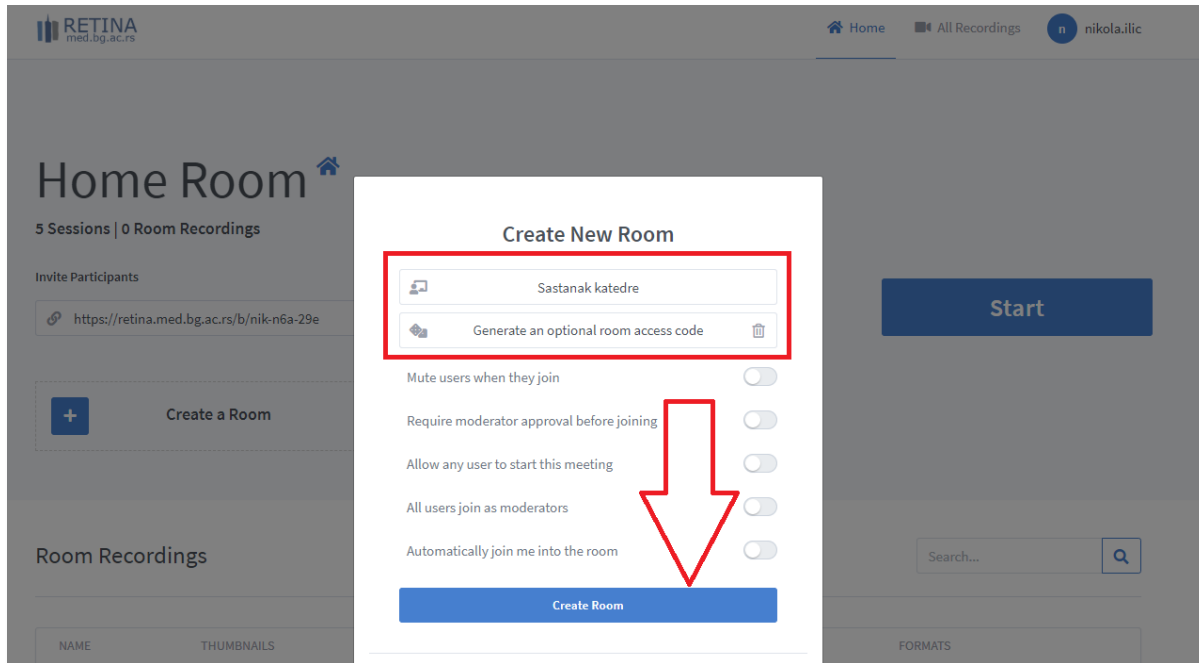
RETINA
med.bg.ac.rs

Home
All Recordings
n nikola.ilic

Home Room

5 Sessions | 0 Room Recordings

Invite Participants

https://retina.med.bg.ac.rs/b/nik-n6a-29e

Create a Room

Start

Room Recordings

Search...

NAME
THUMBNAILS
FORMATS

Create New Room

Sastanak katedre

Generate an optional room access code

Mute users when they join

Require moderator approval before joining

Allow any user to start this meeting

All users join as moderators

Automatically join me into the room

Create Room